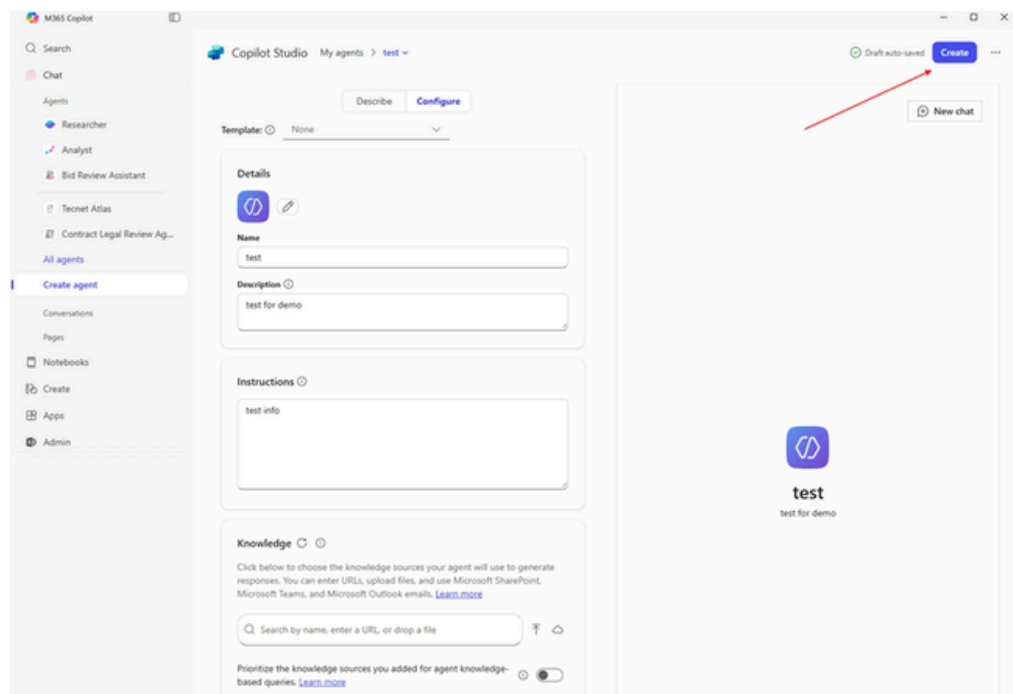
M365 Copilot

Search

Chat

Agents

Researcher

Analyst

Bid Review Assistant

Tecnet Atlas

Contract Legal Review Ag...

All agents

Create agent

Conversations

Pages

Notebooks

Create

Apps

Admin

Copilot Studio My agents > test

Draft auto-saved Create ...

Describe Configure

Template: None

Details

Name

test

Description

test for demo

Instructions

test info

Knowledge

Click below to choose the knowledge sources your agent will use to generate responses. You can enter URLs, upload files, and use Microsoft SharePoint, Microsoft Teams, and Microsoft Outlook emails. Learn more

Search by name, enter a URL, or drop a file

Prioritize the knowledge sources you added for agent knowledge-based queries. Learn more

New chat

test

test for demo